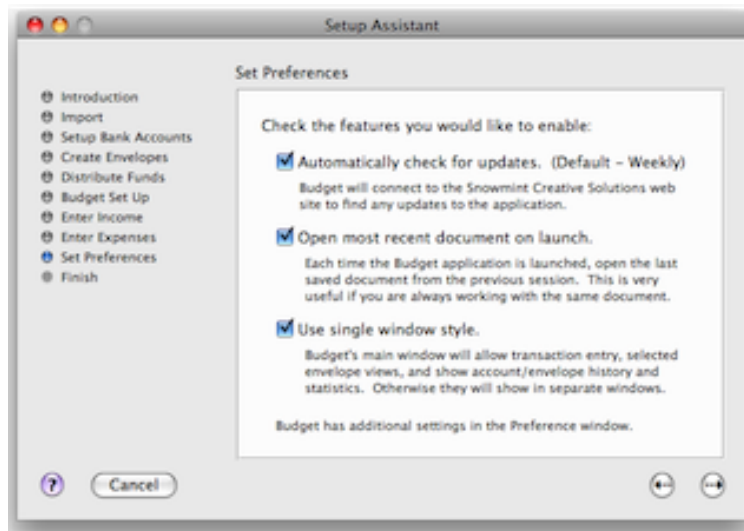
Setup Assistant

Introduction
Import
Setup Bank Accounts
Create Envelopes
Distribute Funds
Budget Set Up
Enter Income
Enter Expenses
Set Preferences
Finish

Set Preferences

Check the features you would like to enable:

Automatically check for updates. (Default – Weekly)

Budget will connect to the Snowmint Creative Solutions web site to find any updates to the application.

Open most recent document on launch.

Each time the Budget application is launched, open the last saved document from the previous session. This is very useful if you are always working with the same document.

Use single window style.

Budget's main window will allow transaction entry, selected envelope views, and show account/envelope history and statistics. Otherwise they will show in separate windows.

Budget has additional settings in the Preference window.

?

Cancel